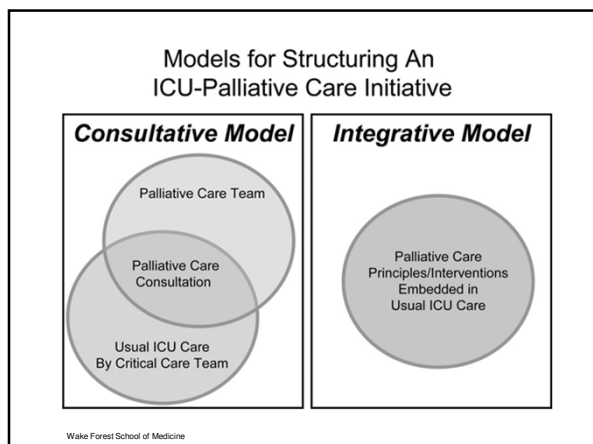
Models for Structuring An ICU-Palliative Care Initiative

Consultative Model

Palliative Care Team

Palliative Care Consultation

Usual ICU Care By Critical Care Team

Integrative Model

Palliative Care Principles/Interventions Embedded in Usual ICU Care

Wake Forest School of Medicine